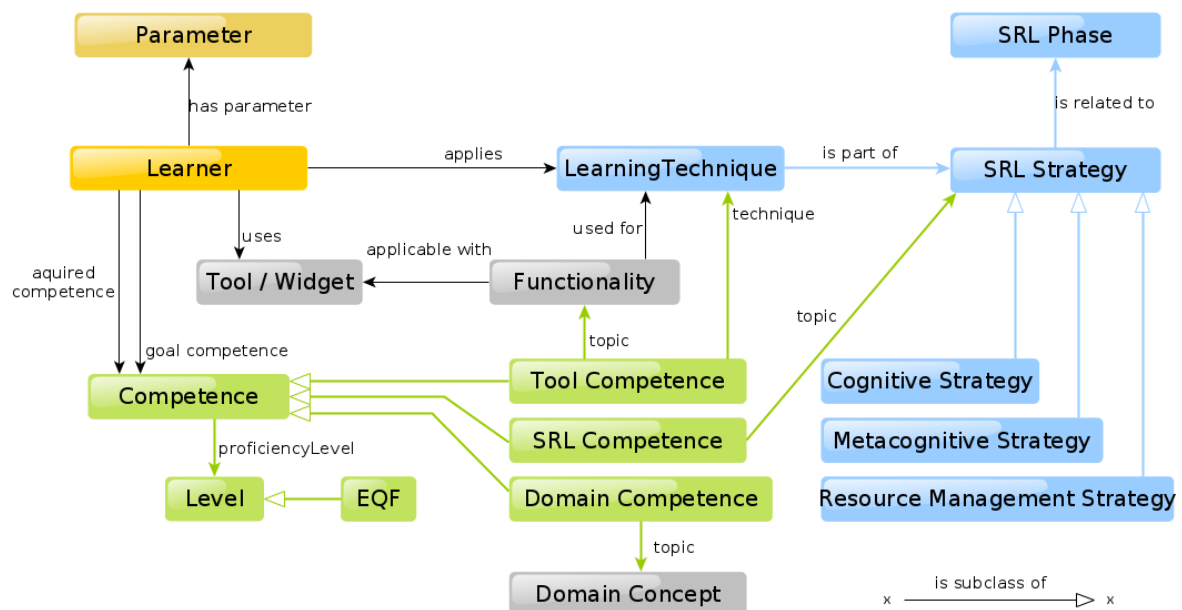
Parameter

has parameter

Learner

applies

LearningTechnique

is part of

SRL Phase

is related to

SRL Strategy

uses

aquired competence

Tool / Widget

applicable with

used for

Functionality

technique

topic

goal competence

Competence

topic

Tool Competence

Cognitive Strategy

proficiencyLevel

SRL Competence

Metacognitive Strategy

Level

EQF

Domain Competence

Resource Management Strategy

topic

Domain Concept

x is subclass of x